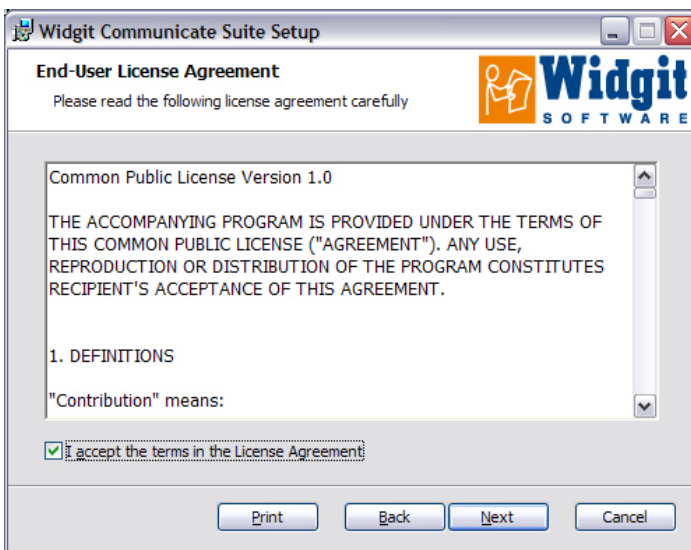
Widgit Communicate Suite Setup

End-User License Agreement

Please read the following license agreement carefully

Widgit
SOFTWARE

Common Public License Version 1.0

THE ACCOMPANYING PROGRAM IS PROVIDED UNDER THE TERMS OF THIS COMMON PUBLIC LICENSE ("AGREEMENT"). ANY USE, REPRODUCTION OR DISTRIBUTION OF THE PROGRAM CONSTITUTES RECIPIENT'S ACCEPTANCE OF THIS AGREEMENT.

1. DEFINITIONS

"Contribution" means:

I accept the terms in the License Agreement

Print Back Next Cancel